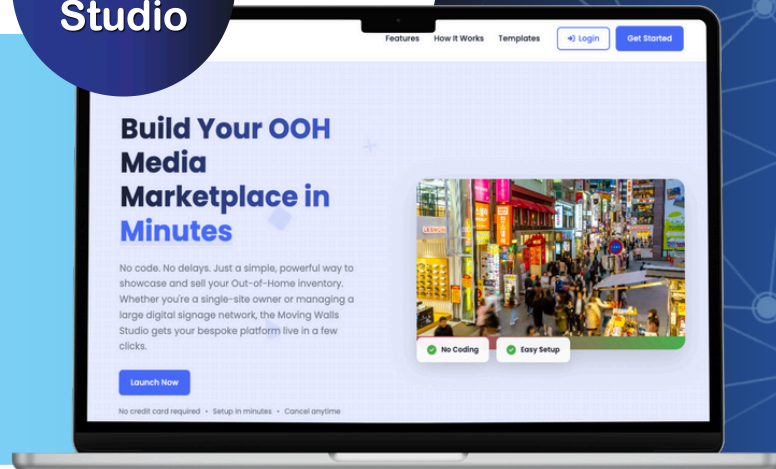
Studio

Features How It Works Templates Login Get Started

Build Your OOH Media Marketplace in Minutes

No code. No delays. Just a simple, powerful way to showcase and sell your Out-of-Home inventory. Whether you're a single-site owner or managing a large digital signage network, the Moving Walls Studio gets your bespoke platform live in a few clicks.

Launch Now

No credit card required • Setup in minutes • Cancel anytime

No Coding Easy Setup